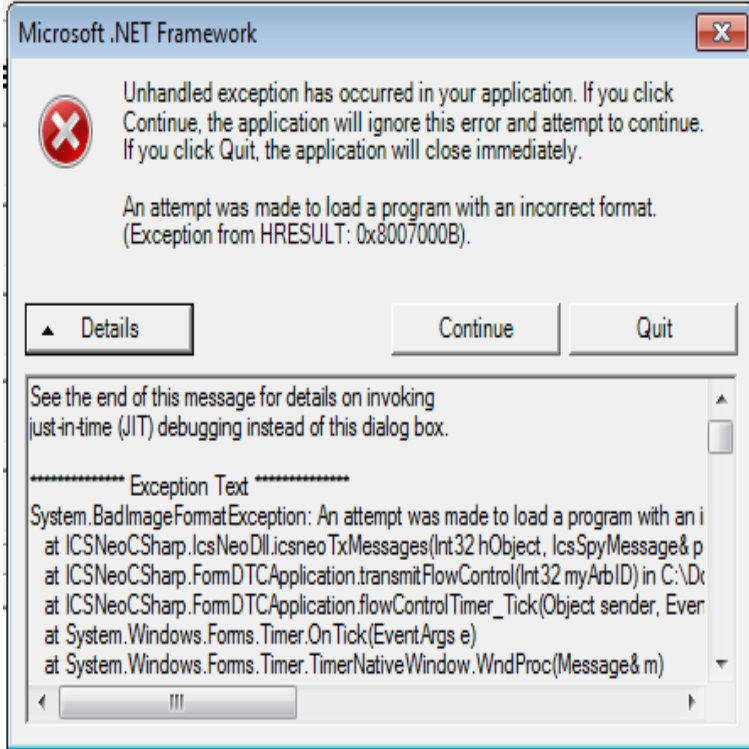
Microsoft .NET Framework

Unhandled exception has occurred in your application. If you click Continue, the application will ignore this error and attempt to continue. If you click Quit, the application will close immediately.

An attempt was made to load a program with an incorrect format. (Exception from HRESULT: 0x8007000B).

Details

Continue

Quit

See the end of this message for details on invoking just-in-time (JIT) debugging instead of this dialog box.

************** Exception Text **************
System.BadImageFormatException: An attempt was made to load a program with an i
at ICSNeoCSharp.IcsNeoDll.icsneoTxMessages(Int32 hObject, IcsSpyMessage& p
at ICSNeoCSharp.FormDTCApplication.transmitFlowControl(Int32 myArbID) in C:\Do
at ICSNeoCSharp.FormDTCApplication.flowControlTimer_Tick(Object sender, Even
at System.Windows.Forms.Timer.OnTick(EventArgs e)
at System.Windows.Forms.Timer.TimerNativeWindow.WndProc(Message& m)